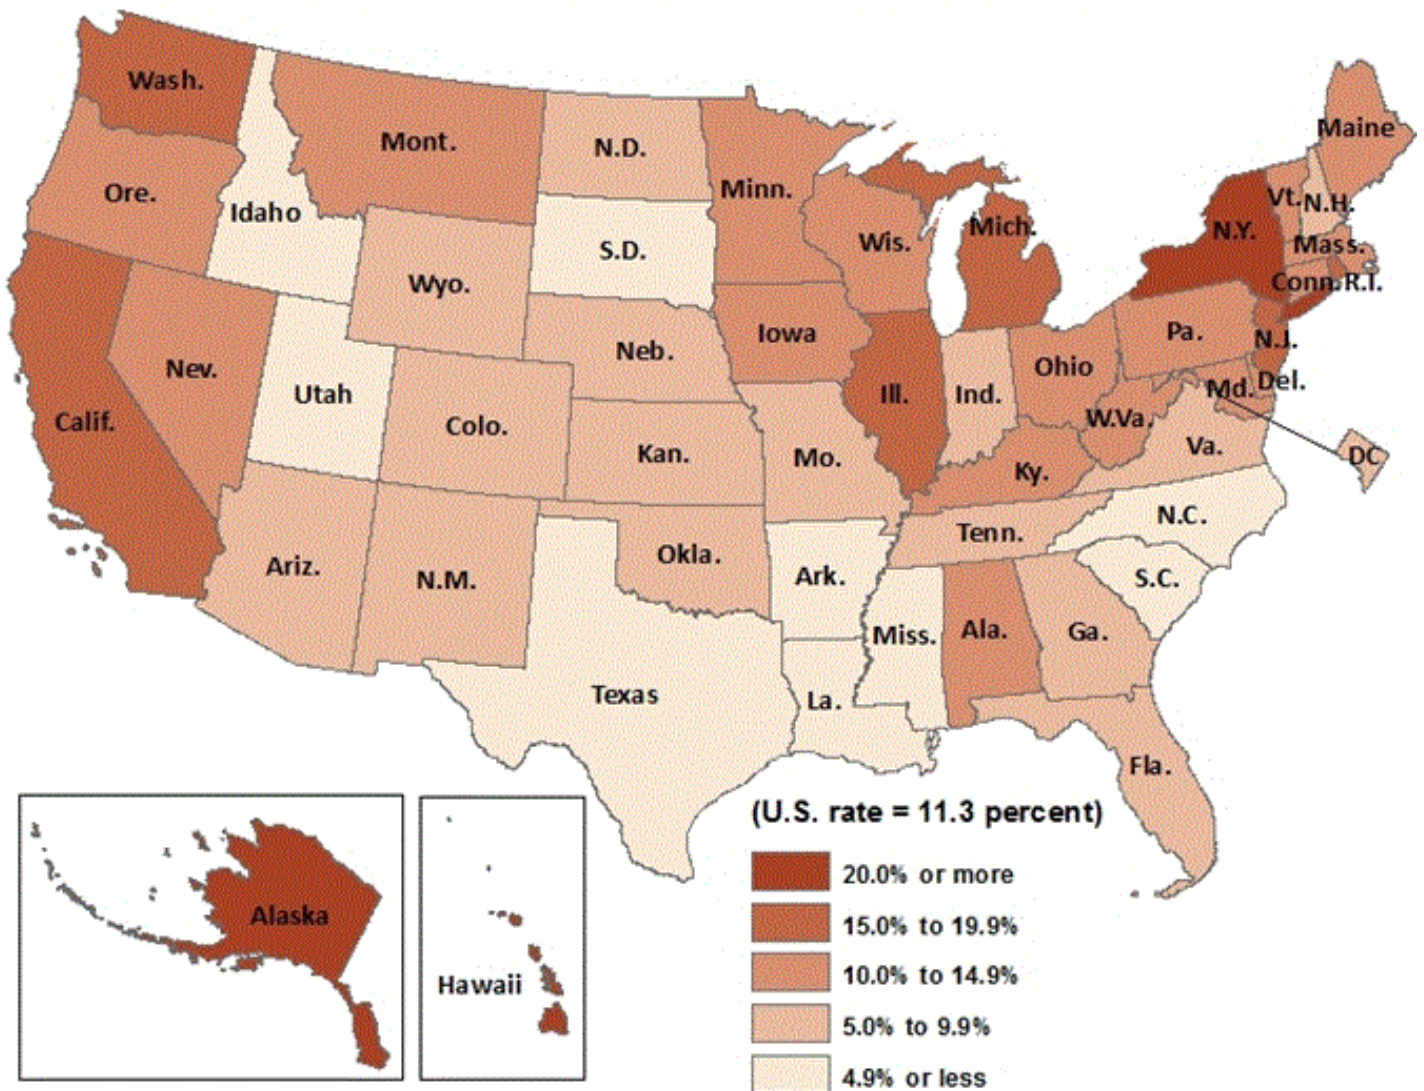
Wash.
Mont.
N.D.
Maine
Minn.
Ore.
Idaho
Vt.
N.H.
S.D.
Wis.
Mich.
N.Y.
Mass.
Wyo.
Conn.
R.I.
Iowa
Neb.
Pa.
N.J.
Nev.
Ohio
Utah
Ill.
Ind.
Md.
Del.
Calif.
Colo.
W.Va.
Kan.
Mo.
Va.
DC
Ky.
N.C.
Tenn.
Okla.
Ariz.
N.M.
Ark.
S.C.
Miss.
Ala.
Ga.
Texas
La.
Fla.
Alaska
Hawaii

(U.S. rate = 11.3 percent)
20.0% or more
15.0% to 19.9%
10.0% to 14.9%
5.0% to 9.9%
4.9% or less